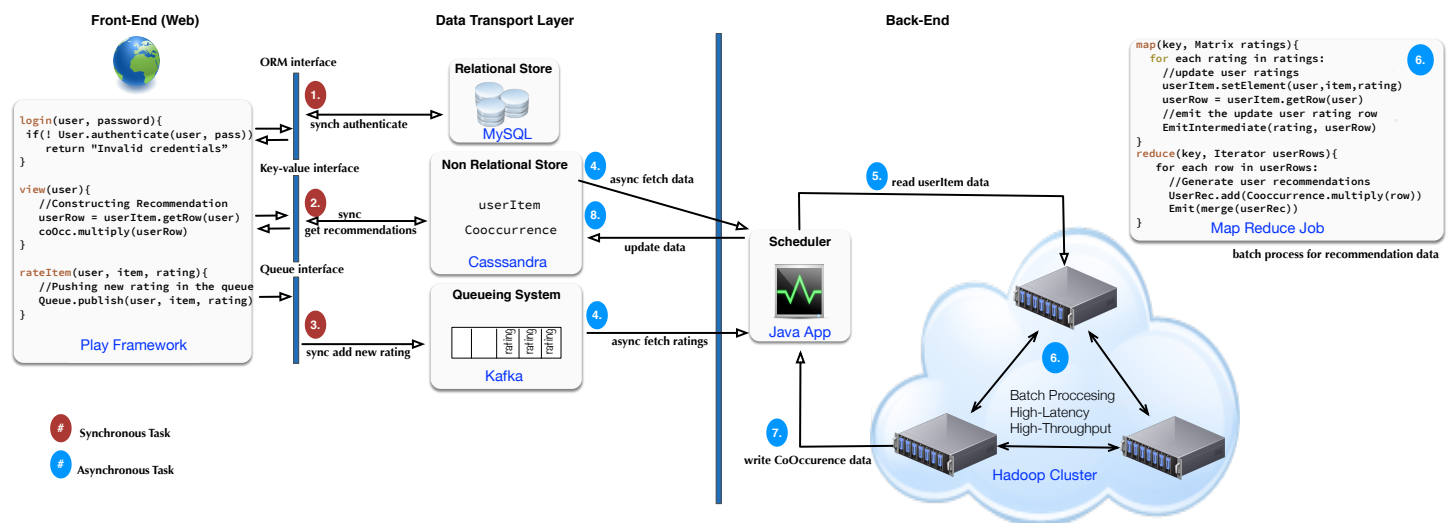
Front-End (Web)

Data Transport Layer

Back-End

ORM interface

Relational Store

MySQL

1.

synch authenticate

login(user, password){
 if(! User.authenticate(user, pass))
    return "Invalid credentials"
}

view(user){
   //Constructing Recommendation
   userRow = userItem.getRow(user)
   coOcc.multiply(userRow)
}

rateItem(user, item, rating){
   //Pushing new rating in the queue
   Queue.publish(user, item, rating)
}

Play Framework

Key-value interface

2.

sync
get recommendations

Non Relational Store

userItem

Cooccurrence

Casssandra

4.

async fetch data

8.

update data

Queue interface

3.

sync add new rating

Queueing System

rating rating rating

Kafka

4.

async fetch ratings

Scheduler

Java App

5.

read userItem data

map(key, Matrix ratings){
  for each rating in ratings:
    //update user ratings
    userItem.setElement(user,item,rating)
    userRow = userItem.getRow(user)
    //emit the update user rating row
    EmitIntermediate(rating, userRow)
}
reduce(key, Iterator userRows){
   for each row in userRows:
     //Generate user recommendations
     UserRec.add(Cooccurrence.multiply(row))
     Emit(merge(userRec))
}

6.

Map Reduce Job

batch process for recommendation data

6.

Batch Proccesing
High-Latency
High-Throughput

7.

write CoOccurence data

Hadoop Cluster

#

Synchronous Task

#

Asynchronous Task